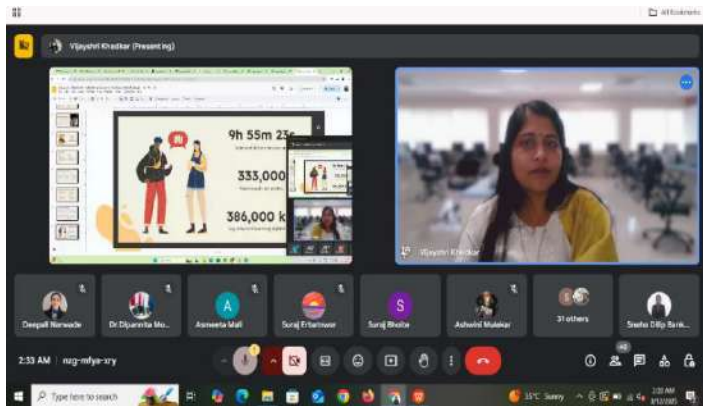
All Bookmarks

Vijayshri Khedkar (Presenting)

9h 55m 23s

333,000

386,000 k

Vijayshri Khedkar

Deepali Narwade

Dr.Dipannita Mo...

A

Asmeeta Mali

Suraj Erbatnwar

S

Suraj Bhoite

Ashwini Malekar

31 others

Sneha Dilip Barsk...

2:33 AM | mzg-mfya-xry

Type here to search

15°C Sunny

2:33 AM